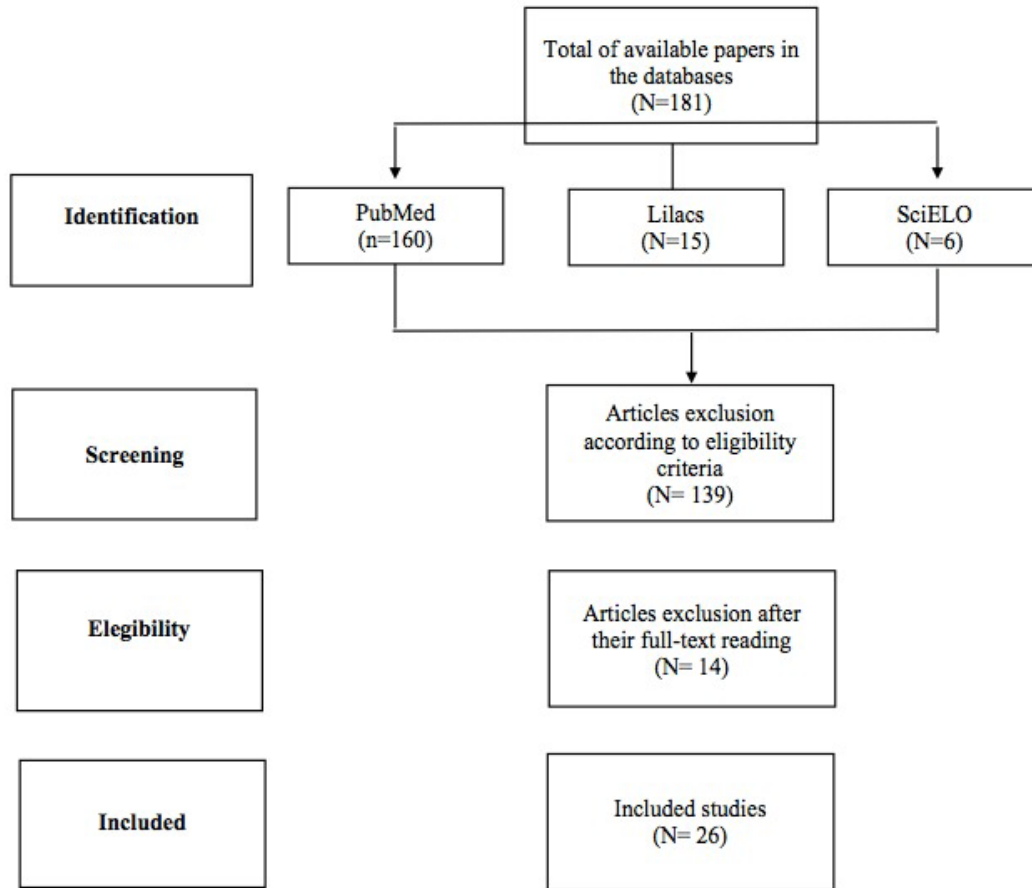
Total of available papers in the databases
(N=181)

Identification

PubMed
(n=160)

Lilacs
(N=15)

SciELO
(N=6)

Screening

Articles exclusion according to eligibility criteria
(N= 139)

Elegibility

Articles exclusion after their full-text reading
(N= 14)

Included

Included studies
(N= 26)